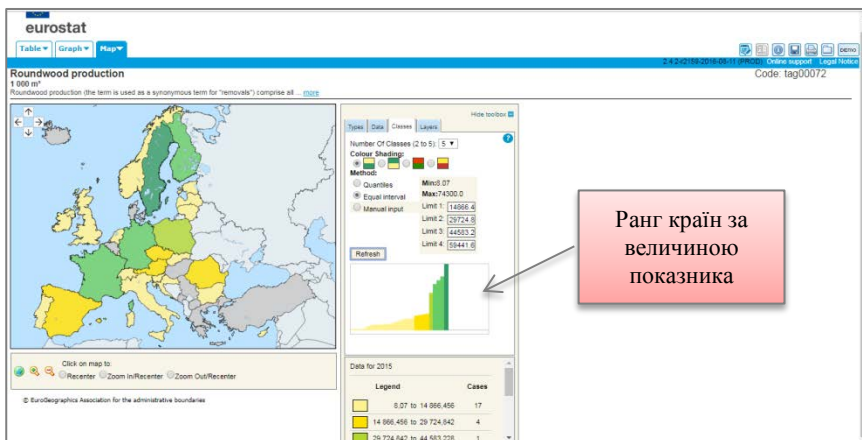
eurostat

Table ▾ Graph ▾ Map ▾

2.4.2-r2189-2016-06-11 (PROD) Online support Legal Notice

Roundwood production
Code: tag00072

1 000 m³

Roundwood production (the term is used as a synonymous term for "removals") comprise all ... more

Hide toolbox

Types Data Classes Layers

Number Of Classes (2 to 5): 5

Colour Shading:

Method:

Quantiles

Equal interval

Manual input

Min:8.07

Max:74300.0

Limit 1: 14866.4

Limit 2: 29724.8

Limit 3: 44583.2

Limit 4: 59441.6

Refresh

Ранг країн за величиною показника

Click on map to:

Recenter Zoom In/Recenter Zoom Out/Recenter

© EuroGeographics Association for the administrative boundaries

Data for 2015

| Legend | Cases |
|---|---|
| 8.07 to 14 866,456 | 17 |
| 14 866,456 to 29 724,842 | 4 |
| 29 724,842 to 44 583,228 | 1 |